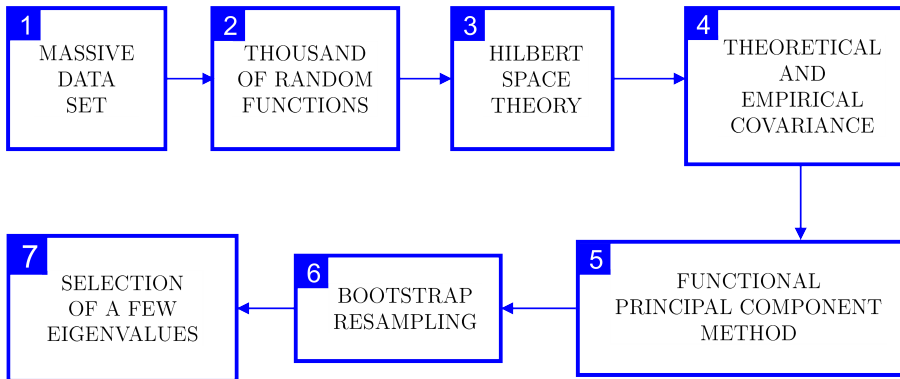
1
MASSIVE DATA SET

2
THOUSAND OF RANDOM FUNCTIONS

3
HILBERT SPACE THEORY

4
THEORETICAL AND EMPIRICAL COVARIANCE

5
FUNCTIONAL PRINCIPAL COMPONENT METHOD

6
BOOTSTRAP RESAMPLING

7
SELECTION OF A FEW EIGENVALUES